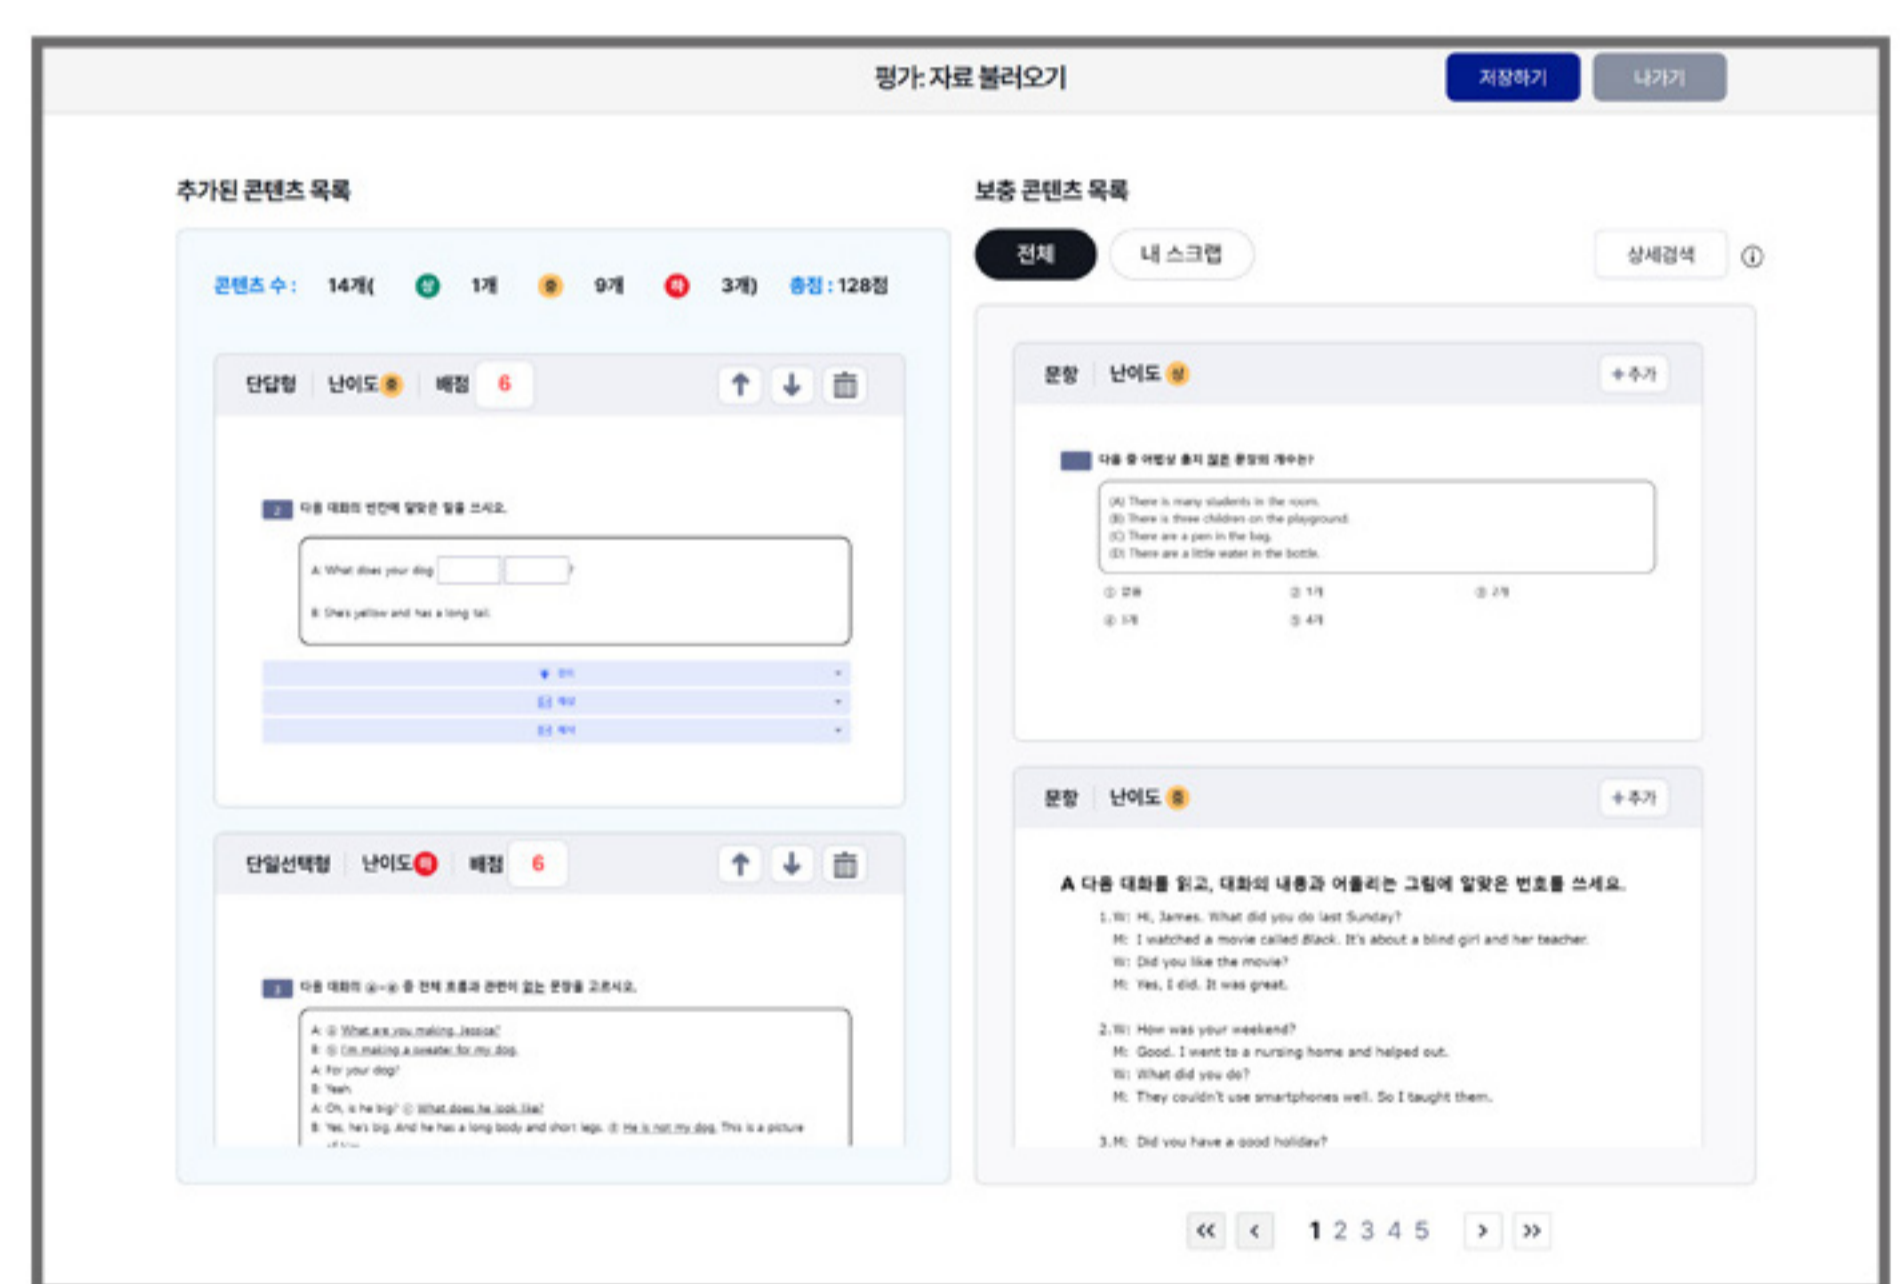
평가: 자료 불러오기

저장하기 나가기

추가된 콘텐츠 목록

콘텐츠 수 : 14개( 상 1개 중 9개 하 3개) 총점 : 128점

단답형 | 난이도 중 | 배점 6

2 다음 대화의 빈칸에 알맞은 말을 쓰시오.

A: What does your dog [ ] [ ]?

B: She's yellow and has a long tail.

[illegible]

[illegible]

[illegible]

단일선택형 | 난이도 하 | 배점 6

3 다음 대화의 ⓐ~ⓔ 중 전체 흐름과 관련이 없는 문장을 고르시오.

A: ⓐ What are you making, Jessica?

B: ⓑ I'm making a sweater for my dog.

A: For your dog?

B: Yeah.

A: Oh, is he big? ⓒ What does he look like?

B: Yes, he's big. And he has a long body and short legs. ⓓ He is not my dog. This is a picture

보충 콘텐츠 목록

전체 내 스크랩 상세검색 ⓘ

문항 | 난이도 상 + 추가

다음 중 어법상 옳지 않은 문장의 개수는?

(A) There is many students in the room.
(B) There is three children on the playground.
(C) There are a pen in the bag.
(D) There are a little water in the bottle.

① 없음 ② 1개 ③ 2개
④ 3개 ⑤ 4개

문항 | 난이도 중 + 추가

A 다음 대화를 읽고, 대화의 내용과 어울리는 그림에 알맞은 번호를 쓰세요.

1. W: Hi, James. What did you do last Sunday?
M: I watched a movie called Black. It's about a blind girl and her teacher.
W: Did you like the movie?
M: Yes, I did. It was great.

2. W: How was your weekend?
M: Good. I went to a nursing home and helped out.
W: What did you do?
M: They couldn't use smartphones well. So I taught them.

3. M: Did you have a good holiday?

« ‹ 1 2 3 4 5 › »